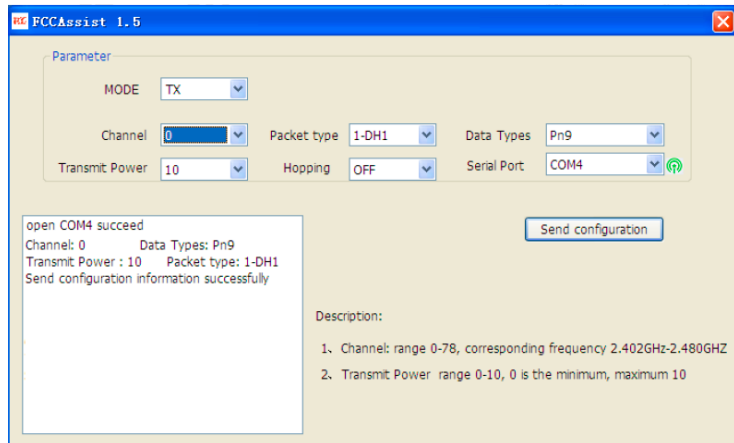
FCCAssist 1.5

Parameter

MODE TX

Channel 0
Packet type 1-DH1
Data Types Pn9
Transmit Power 10
Hopping OFF
Serial Port COM4

open COM4 succeed
Channel: 0 Data Types: Pn9
Transmit Power : 10 Packet type: 1-DH1
Send configuration information successfully

Send configuration

Description:

1、Channel: range 0-78, corresponding frequency 2.402GHz-2.480GHZ

2、Transmit Power range 0-10, 0 is the minimum, maximum 10